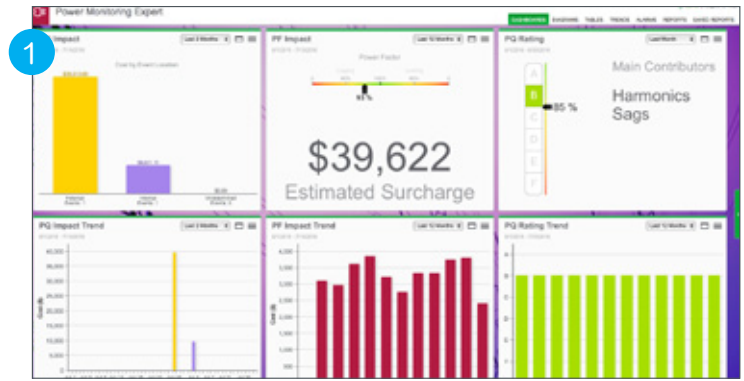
Power Monitoring Expert

DASHBOARDS DIAGRAMS TABLES TRENDS ALARMS REPORTS SAVED REPORTS

1

Impact

Last 3 Months

Cost by Event Location

Internal

Upstream

PF Impact

Last 12 Months

Power Factor

93 %

$39,622

Estimated Surcharge

PQ Rating

Last Month

A

B

C

D

E

F

85 %

Main Contributors

Harmonics

Sags

PQ Impact Trend

Last 3 Months

45,000

40,000

35,000

30,000

25,000

20,000

15,000

10,000

5,000

0

Cost ($)

PF Impact Trend

Last 12 Months

Cost ($)

PQ Rating Trend

Last 12 Months